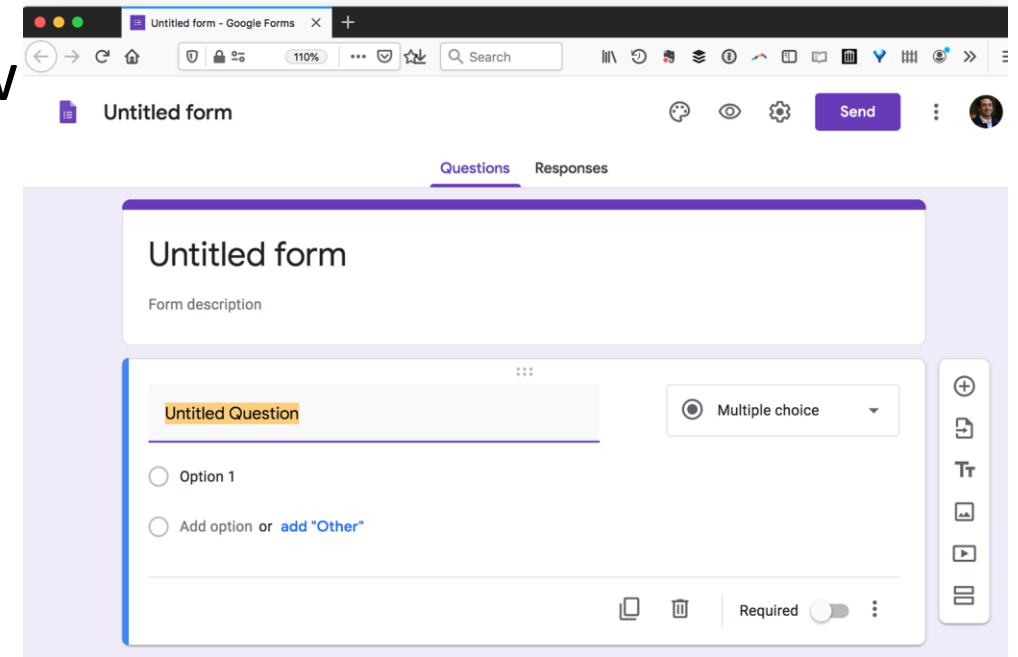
Untitled form - Google Forms

110%

Search

Untitled form

Send

Questions Responses

Untitled form

Form description

Untitled Question

Multiple choice

Option 1

Add option or add "Other"

Required